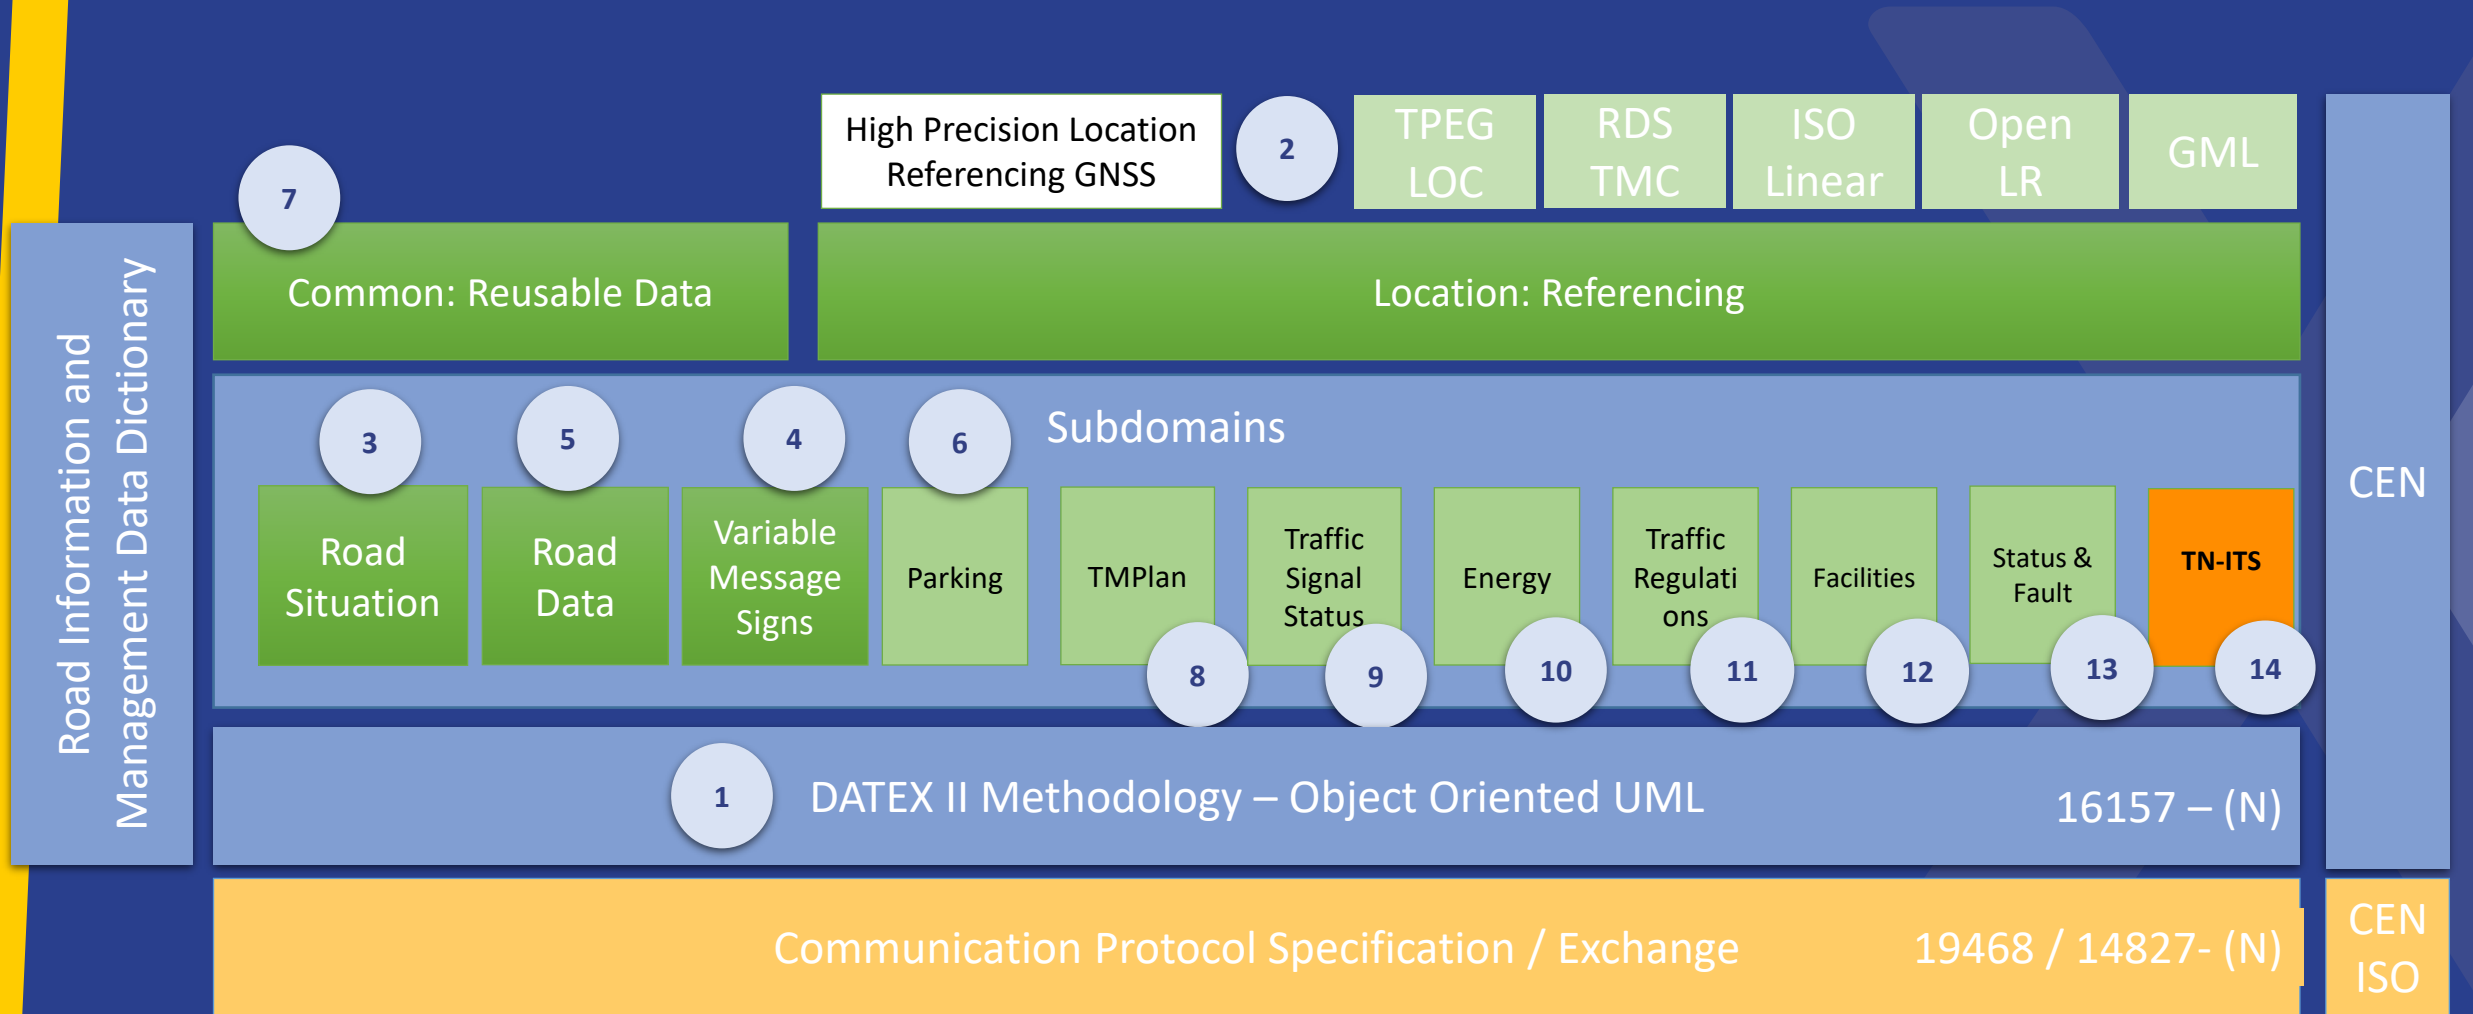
High Precision Location Referencing GNSS

2

TPEG LOC

RDS TMC

ISO Linear

Open LR

GML

7

Road Information and Management Data Dictionary

Common: Reusable Data

Location: Referencing

Subdomains

3

5

4

6

Road Situation

Road Data

Variable Message Signs

Parking

TMPlan

Traffic Signal Status

Energy

Traffic Regulati ons

Facilities

Status & Fault

TN-ITS

8

9

10

11

12

13

14

CEN

1

DATEX II Methodology – Object Oriented UML

16157 – (N)

Communication Protocol Specification / Exchange

19468 / 14827- (N)

CEN ISO